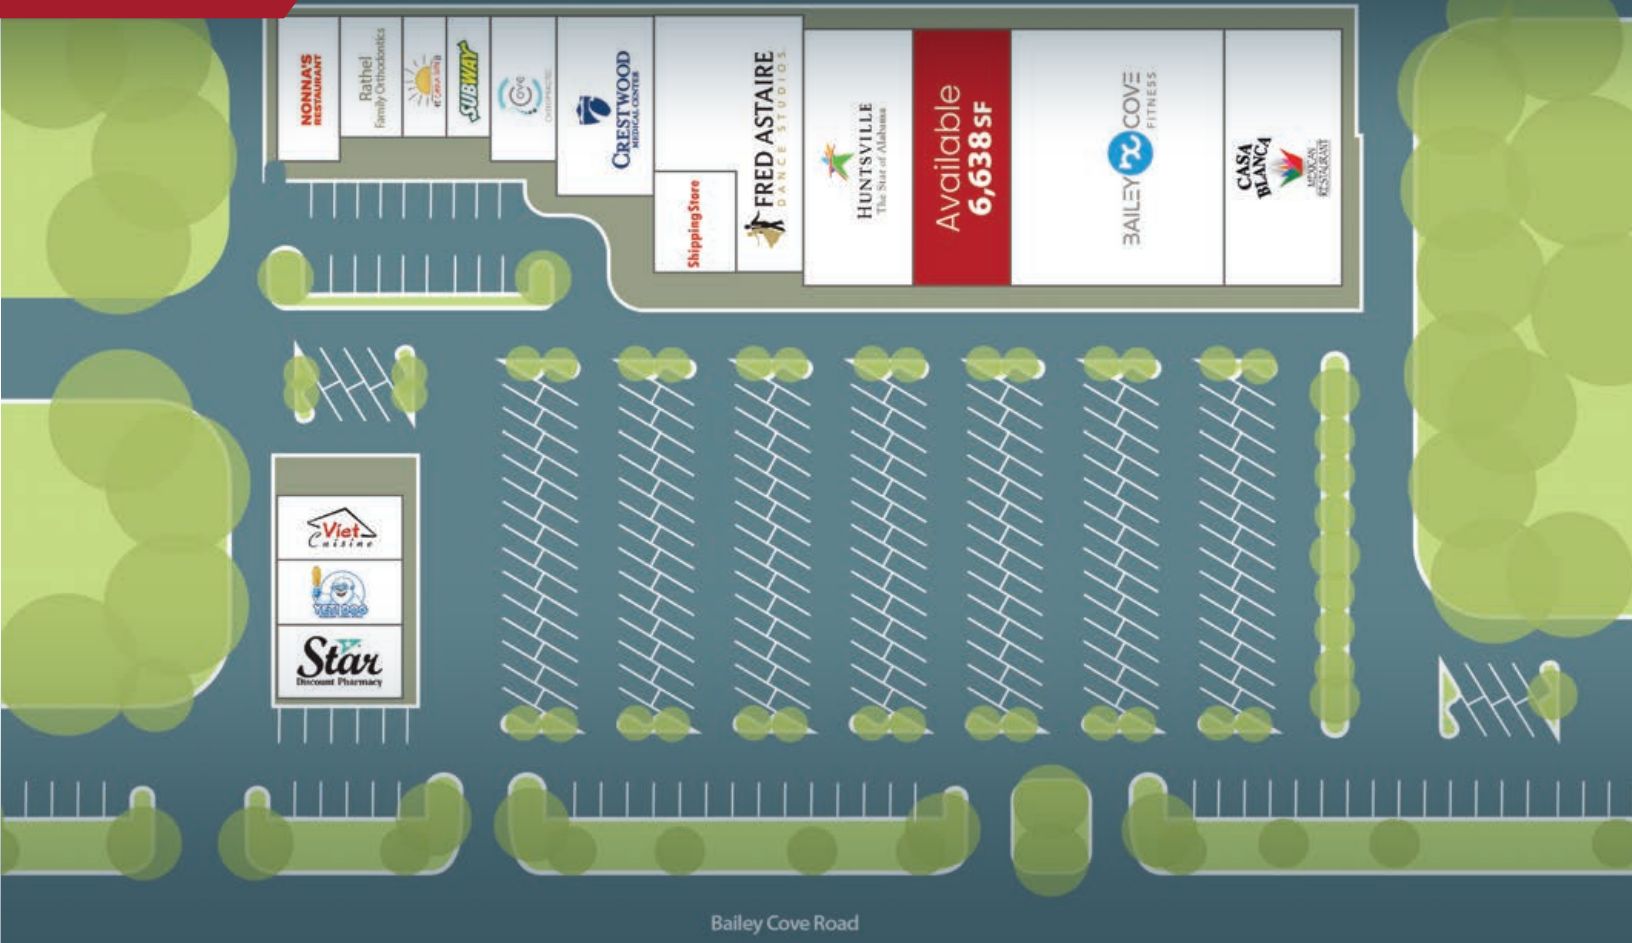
NONNA'S RESTAURANT

Rathel Family Orthodontics

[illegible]

SUBWAY

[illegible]

CRESTWOOD MEDICAL CENTER

Shipping Store

FRED ASTAIRE DANCE STUDIOS

HUNTSVILLE The Star of Alabama

Available 6,638SF

BAILEY COVE FITNESS

CASA BLANCA MEXICAN RESTAURANT

Viet Cuisine

YETI DOG

Star Discount Pharmacy

Bailey Cove Road